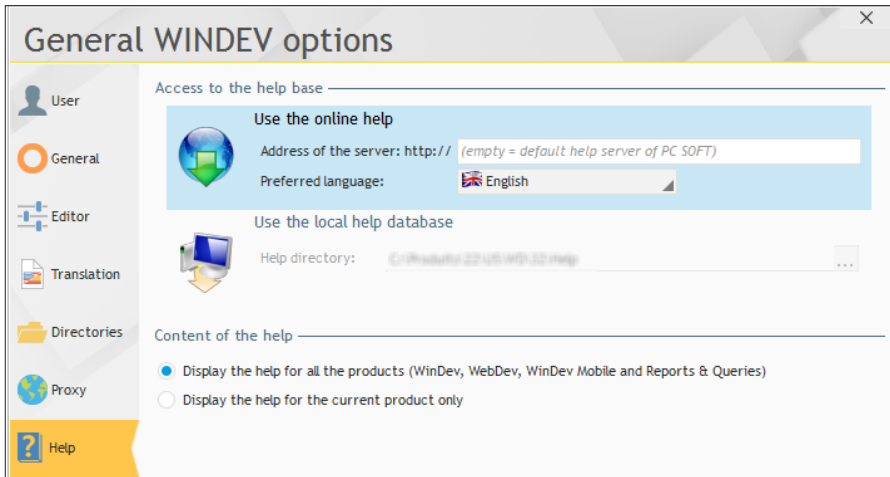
General WINDEV options

User
General
Editor
Translation
Directories
Proxy
Help

Access to the help base

Use the online help
Address of the server: http:// (empty = default help server of PC SOFT)
Preferred language: English

Use the local help database
Help directory: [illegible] ...

Content of the help

Display the help for all the products (WinDev, WebDev, WinDev Mobile and Reports & Queries)
Display the help for the current product only